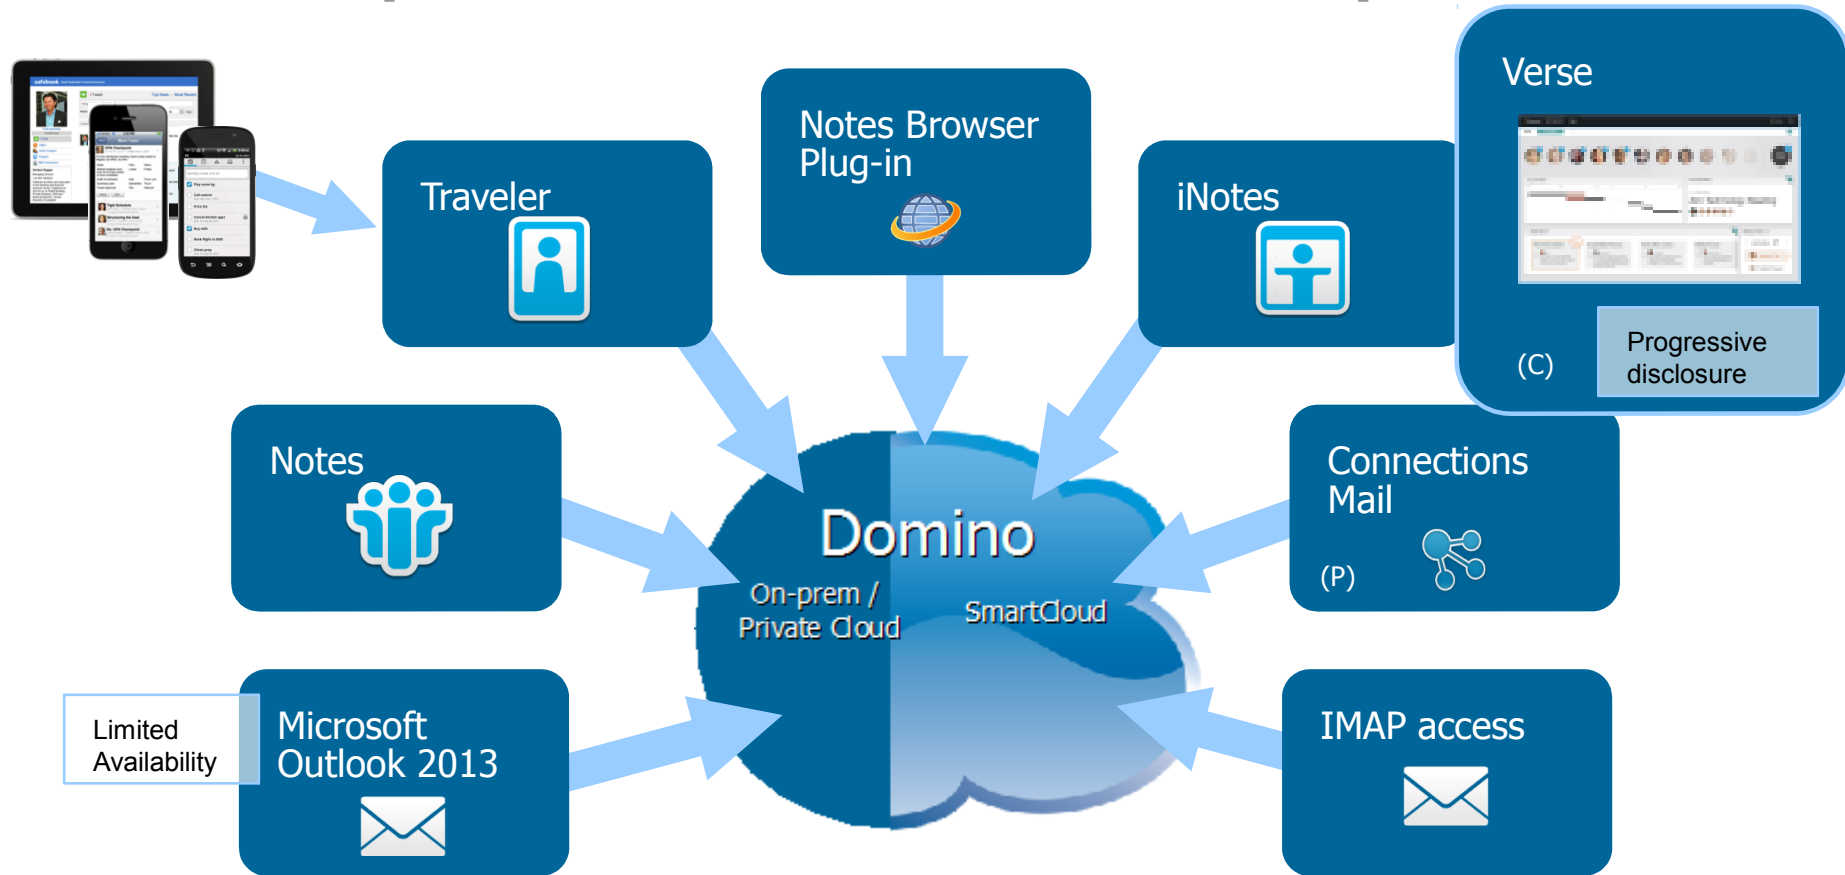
Notes Browser Plug-in

Traveler

iNotes

Verse

(C)

Progressive disclosure

Notes

Domino

On-prem / Private Cloud

SmartCloud

Connections Mail

(P)

Limited Availability

Microsoft Outlook 2013

IMAP access